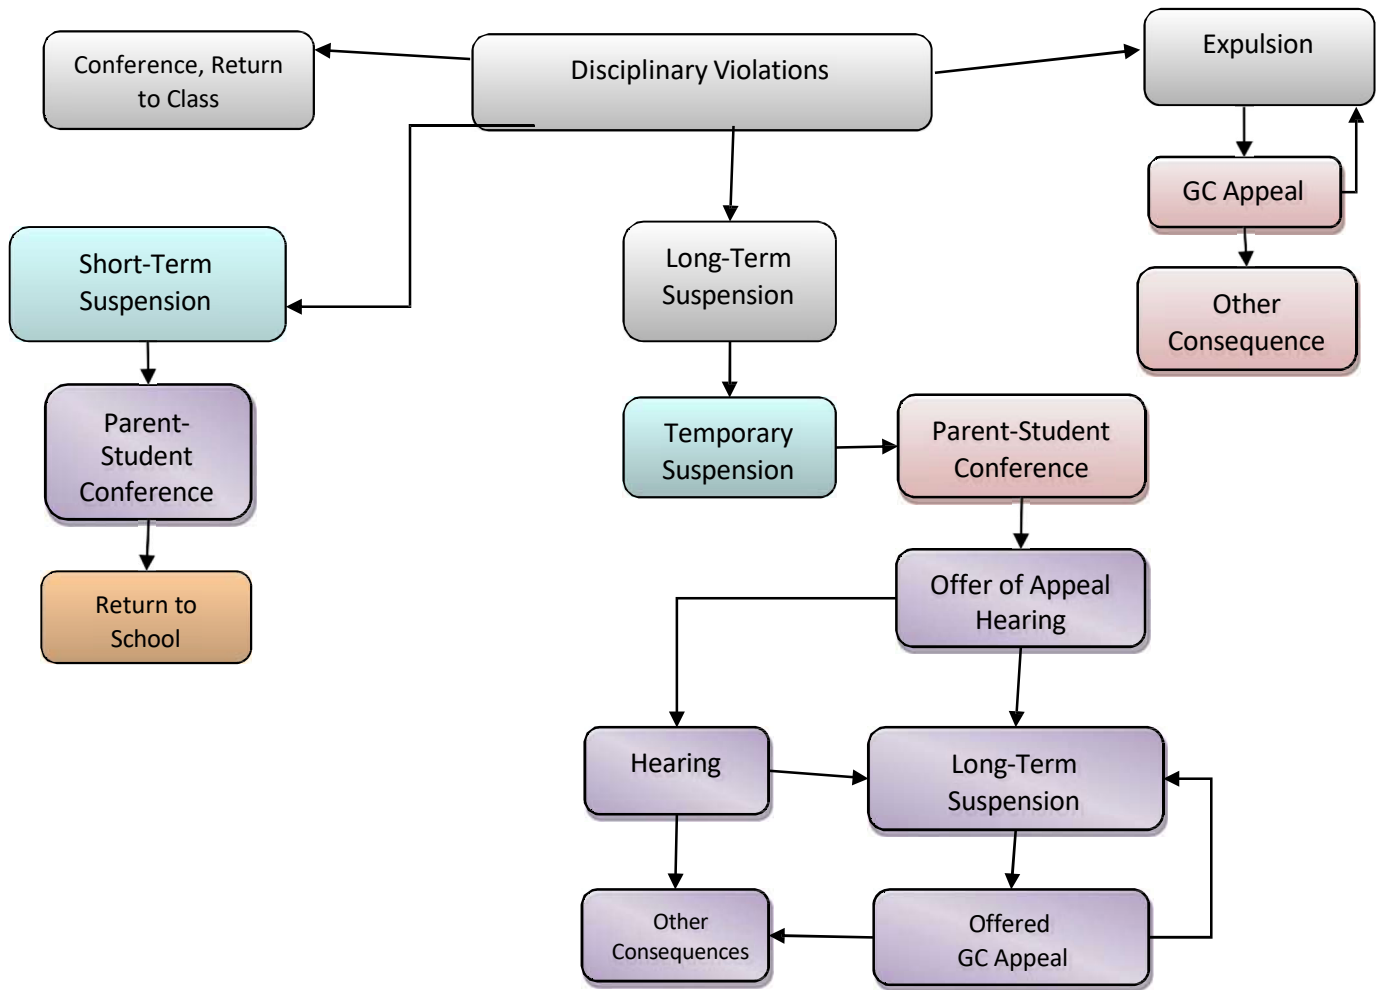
Disciplinary Violations

Conference, Return to Class

Expulsion

GC Appeal

Other Consequence

Short-Term Suspension

Parent-Student Conference

Return to School

Long-Term Suspension

Temporary Suspension

Parent-Student Conference

Offer of Appeal Hearing

Hearing

Long-Term Suspension

Other Consequences

Offered GC Appeal